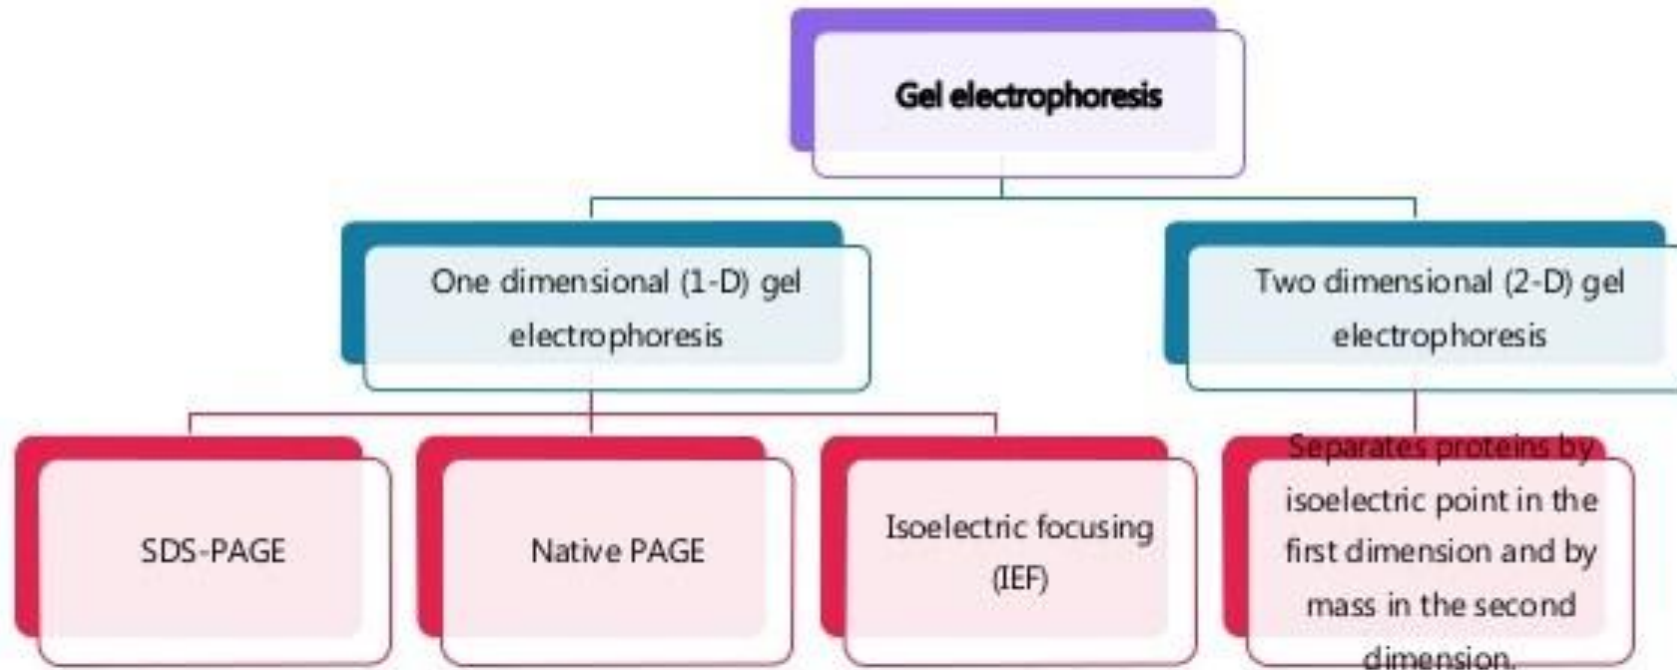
Gel electrophoresis

One dimensional (1-D) gel electrophoresis

Two dimensional (2-D) gel electrophoresis

SDS-PAGE

Native PAGE

Isoelectric focusing (IEF)

Separates proteins by isoelectric point in the first dimension and by mass in the second dimension.